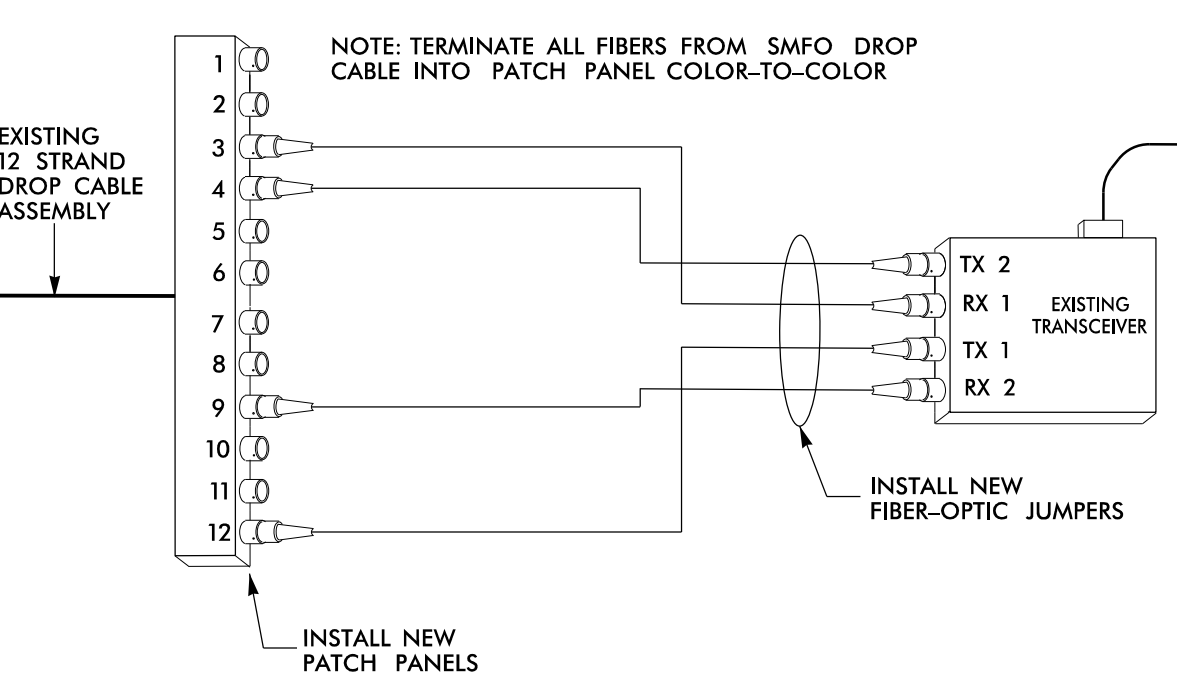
NOTE: TERMINATE ALL FIBERS FROM SMFO DROP CABLE INTO PATCH PANEL COLOR–TO–COLOR

EXISTING
12 STRAND
DROP CABLE
ASSEMBLY

1
2
3
4
5
6
7
8
9
10
11
12

TX 2
RX 1
TX 1
RX 2

EXISTING
TRANSCEIVER

INSTALL NEW
FIBER–OPTIC JUMPERS

INSTALL NEW
PATCH PANELS